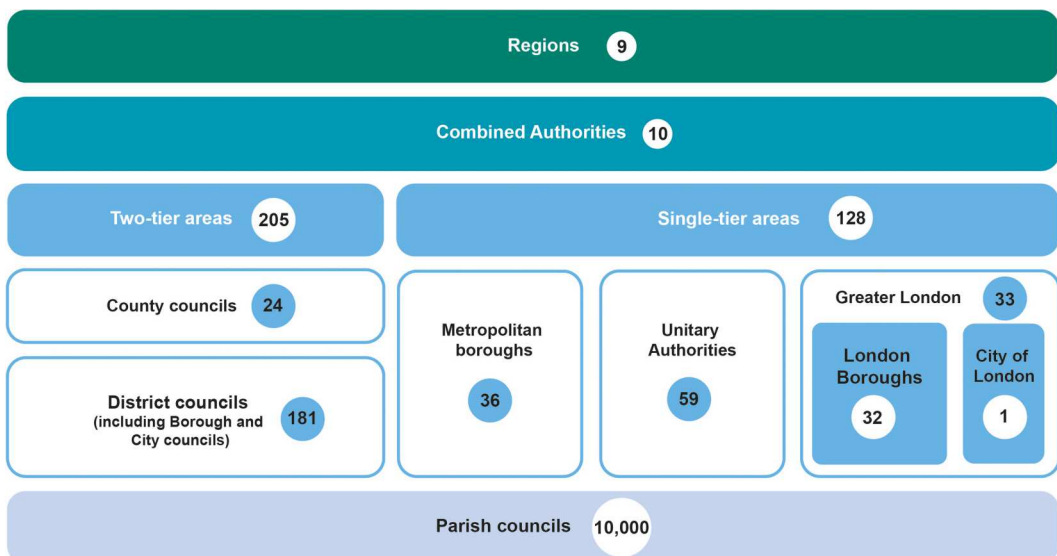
Regions 9

Combined Authorities 10

Two-tier areas 205

Single-tier areas 128

County councils 24

District councils (including Borough and City councils) 181

Metropolitan boroughs 36

Unitary Authorities 59

Greater London 33

London Boroughs 32

City of London 1

Parish councils 10,000